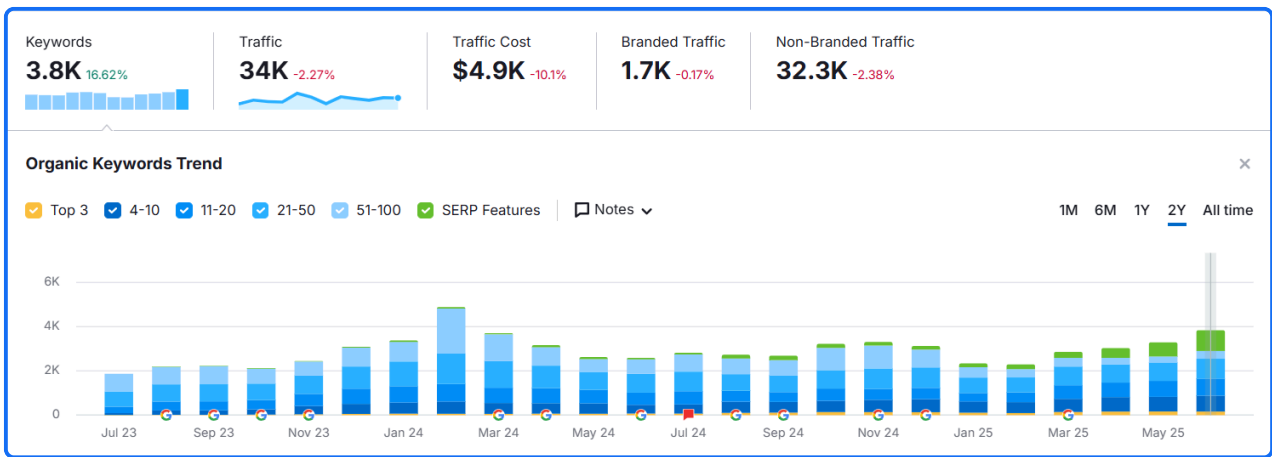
Keywords
3.8K 16.62%

Traffic
34K -2.27%

Traffic Cost
$4.9K -10.1%

Branded Traffic
1.7K -0.17%

Non-Branded Traffic
32.3K -2.38%

Organic Keywords Trend

Top 3 4-10 11-20 21-50 51-100 SERP Features Notes

1M 6M 1Y 2Y All time

6K
4K
2K
0

Jul 23 Sep 23 Nov 23 Jan 24 Mar 24 May 24 Jul 24 Sep 24 Nov 24 Jan 25 Mar 25 May 25